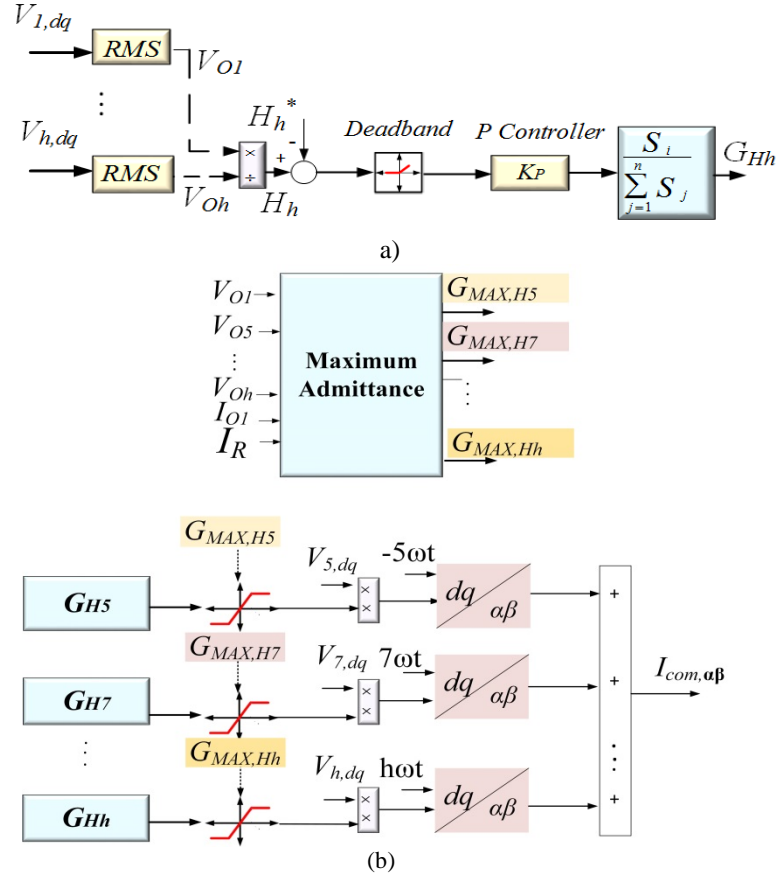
$V_{1,dq}$

RMS

$V_{O1}$

⋮

$V_{h,dq}$

RMS

$V_{Oh}$

×

÷

+

-

$H_h^*$

$H_h$

Deadband

P Controller

$K_P$

$\frac{S_i}{\sum_{j=1}^{n} S_j}$

$G_{Hh}$

a)

$V_{O1}$

$V_{O5}$

⋮

$V_{Oh}$

$I_{O1}$

$I_R$

Maximum Admittance

$G_{MAX,H5}$

$G_{MAX,H7}$

⋮

$G_{MAX,Hh}$

$G_{MAX,H5}$

$V_{5,dq}$

-5ωt

$G_{H5}$

×

×

$dq/\alpha\beta$

$G_{MAX,H7}$

$V_{7,dq}$

7ωt

$G_{H7}$

×

×

$dq/\alpha\beta$

⋮

$G_{MAX,Hh}$

$V_{h,dq}$

hωt

$G_{Hh}$

×

×

$dq/\alpha\beta$

+

+

⋮

+

$I_{com,\alpha\beta}$

(b)